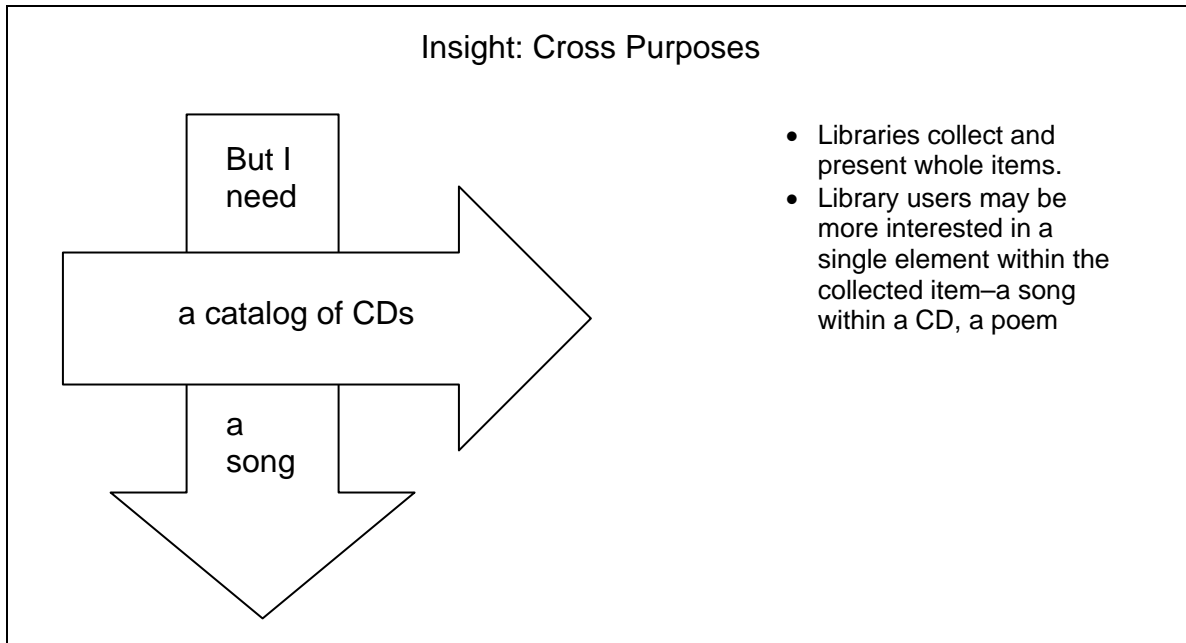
Insight: Cross Purposes

But I need

a catalog of CDs

a song

- Libraries collect and present whole items.
- Library users may be more interested in a single element within the collected item–a song within a CD, a poem